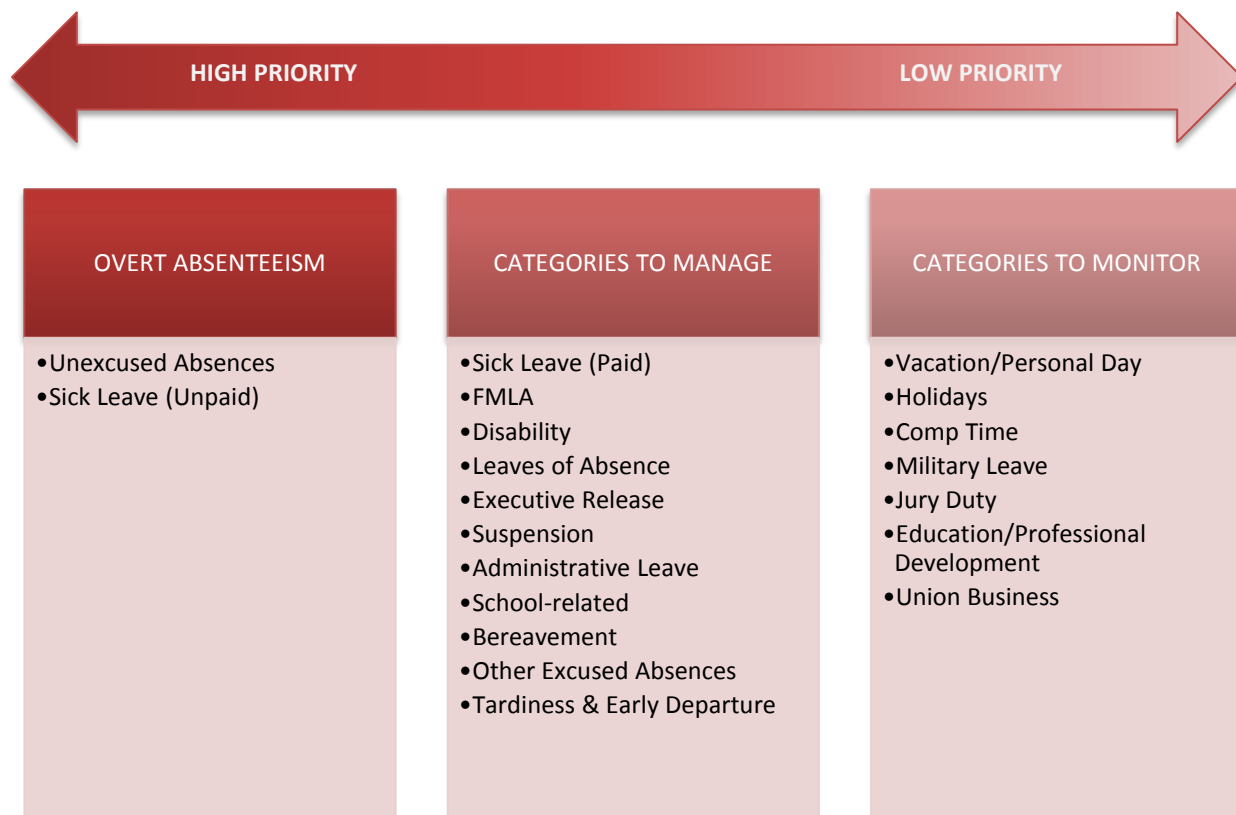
HIGH PRIORITY

LOW PRIORITY

OVERT ABSENTEEISM

•Unexcused Absences
•Sick Leave (Unpaid)

CATEGORIES TO MANAGE

•Sick Leave (Paid)
•FMLA
•Disability
•Leaves of Absence
•Executive Release
•Suspension
•Administrative Leave
•School-related
•Bereavement
•Other Excused Absences
•Tardiness & Early Departure

CATEGORIES TO MONITOR

•Vacation/Personal Day
•Holidays
•Comp Time
•Military Leave
•Jury Duty
•Education/Professional Development
•Union Business